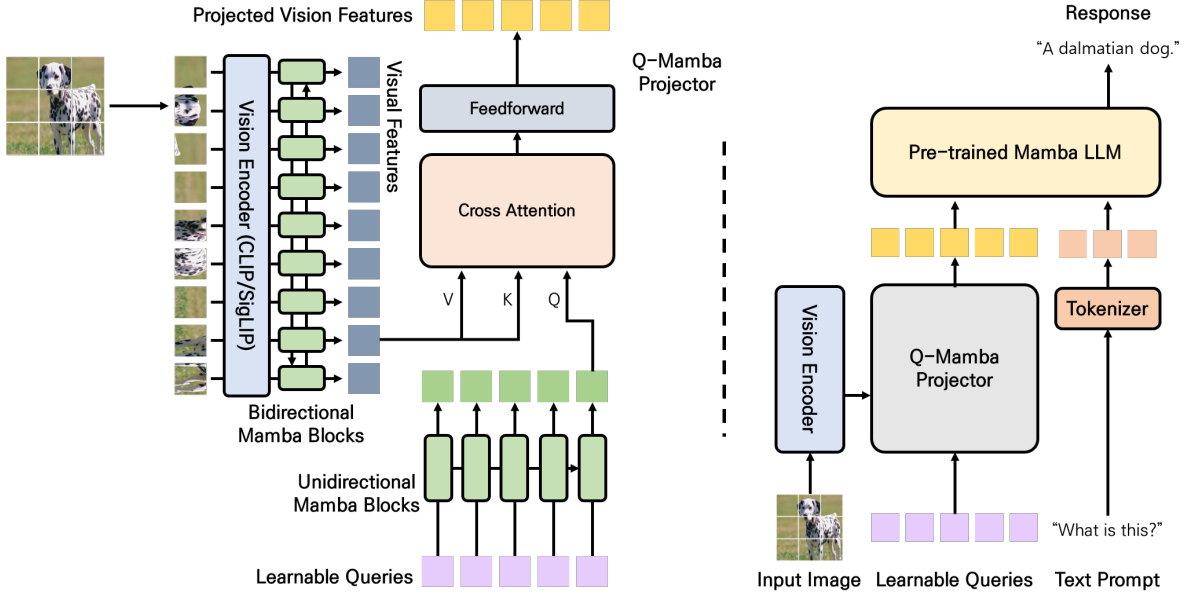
Projected Vision Features

Q-Mamba Projector

Vision Encoder (CLIP/SigLIP)

Visual Features

Feedforward

Cross Attention

V K Q

Bidirectional Mamba Blocks

Unidirectional Mamba Blocks

Learnable Queries

Response

"A dalmatian dog."

Pre-trained Mamba LLM

Vision Encoder

Q-Mamba Projector

Tokenizer

"What is this?"

Input Image

Learnable Queries

Text Prompt